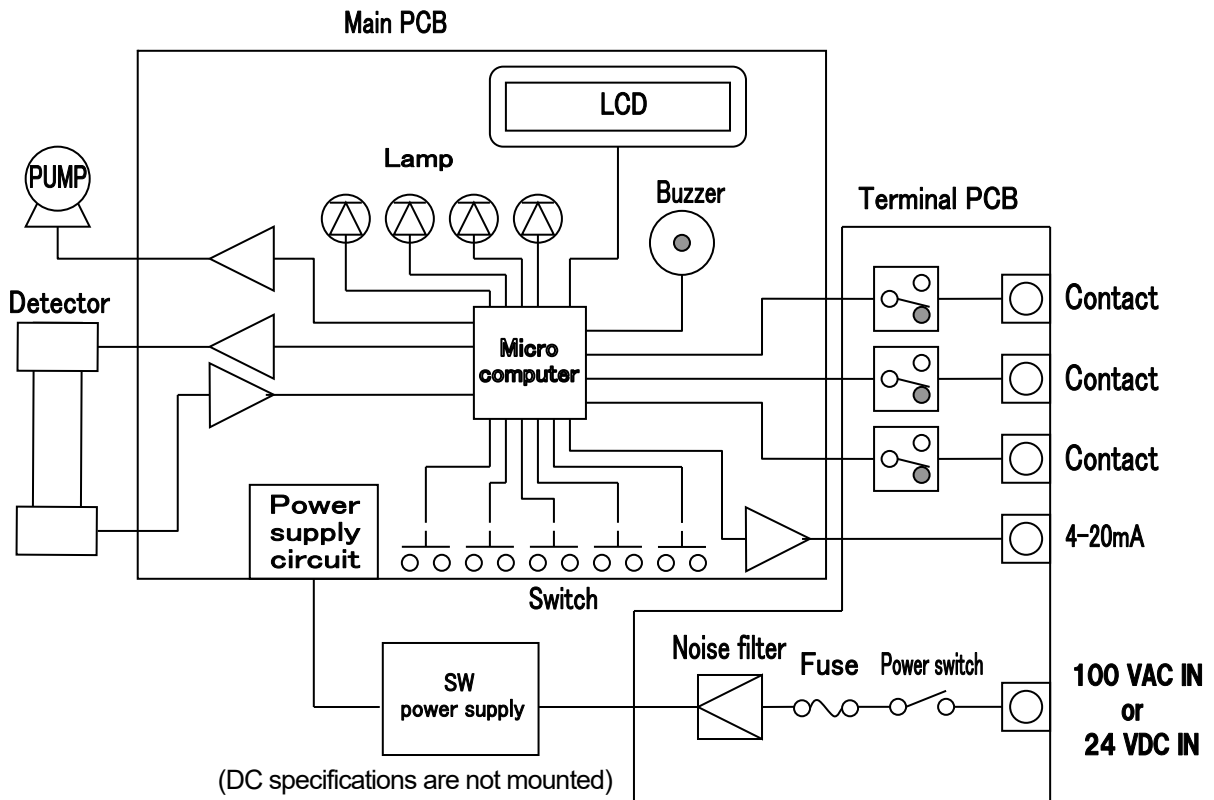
Main PCB

LCD

Lamp

Buzzer

PUMP

Terminal PCB

Detector

Micro computer

Contact

Contact

Contact

Power supply circuit

4-20mA

Switch

Noise filter

Fuse

Power switch

SW power supply

100 VAC IN or 24 VDC IN

(DC specifications are not mounted)